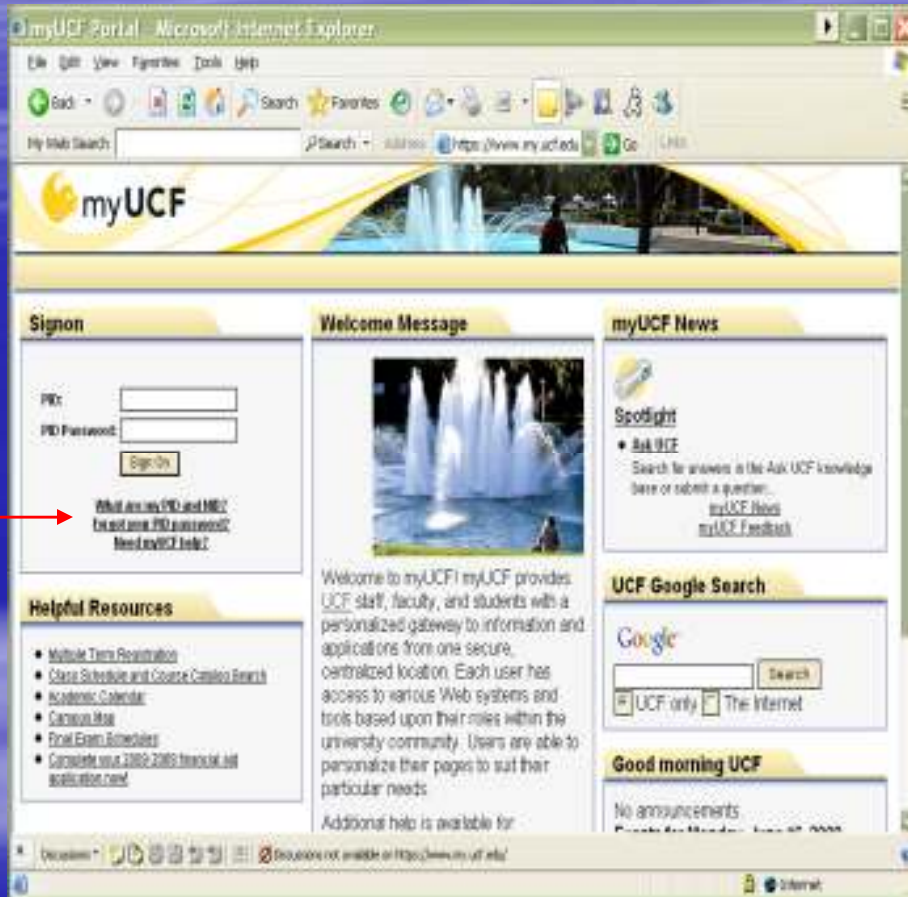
myUCF Portal - Microsoft Internet Explorer

File Edit View Favorites Tools Help

Back Search Favorites

My Web Search Search Address https://www.my.ucf.edu Go Links

myUCF

Signon

PID:

PID Password:

Sign On

What are my PID and NID?
Forgot your PID password?
Need myUCF help?

Helpful Resources

- Multiple Term Registration
- Class Schedule and Course Catalog Search
- Academic Calendar
- Campus Map
- Final Exam Schedules
- Complete your 2009-2009 financial aid application now!

Welcome Message

Welcome to myUCF! myUCF provides UCF staff, faculty, and students with a personalized gateway to information and applications from one secure, centralized location. Each user has access to various Web systems and tools based upon their roles within the university community. Users are able to personalize their pages to suit their particular needs.

Additional help is available for

myUCF News

Spotlight

- Ask UCF
Search for answers in the Ask UCF knowledge base or submit a question...
myUCF News
myUCF Feedback

UCF Google Search

Google

Search

UCF only The Internet

Good morning UCF

No announcements

Events for Monday, June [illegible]

Occasion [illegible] Discussions not available on https://www.my.ucf.edu/

Internet